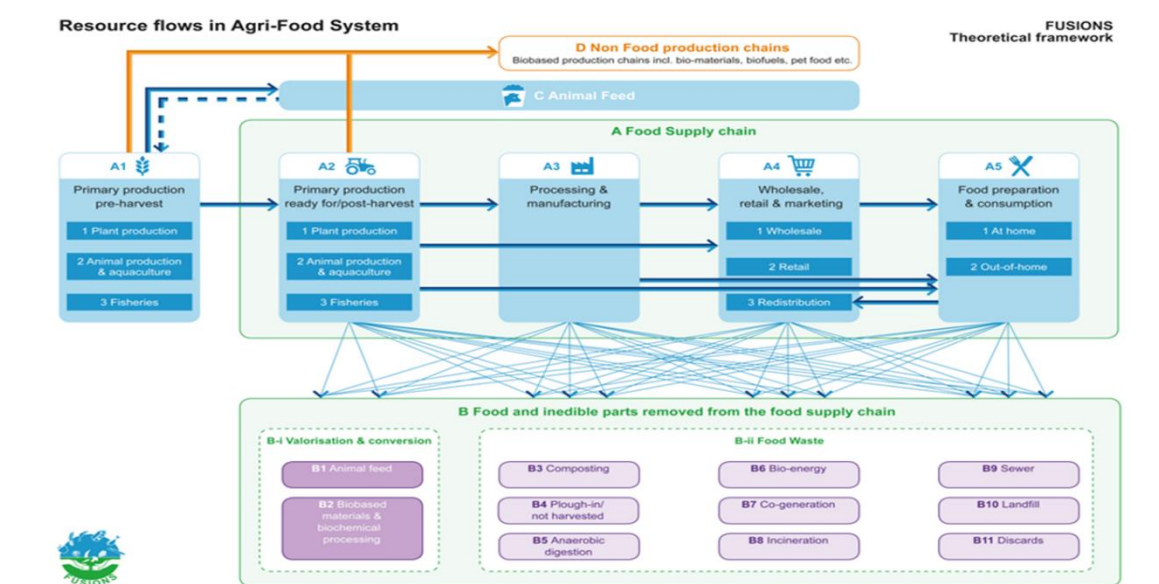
Resource flows in Agri-Food System

FUSIONS
Theoretical framework

D Non Food production chains
Biobased production chains incl. bio-materials, biofuels, pet food etc.

C Animal Feed

A Food Supply chain

A1
Primary production pre-harvest
1 Plant production
2 Animal production & aquaculture
3 Fisheries

A2
Primary production ready for/post-harvest
1 Plant production
2 Animal production & aquaculture
3 Fisheries

A3
Processing & manufacturing

A4
Wholesale, retail & marketing
1 Wholesale
2 Retail
3 Redistribution

A5
Food preparation & consumption
1 At home
2 Out-of-home

B Food and inedible parts removed from the food supply chain

B-i Valorisation & conversion
B1 Animal feed
B2 Biobased materials & biochemical processing

B-ii Food Waste
B3 Composting
B4 Plough-in/ not harvested
B5 Anaerobic digestion
B6 Bio-energy
B7 Co-generation
B8 Incineration
B9 Sewer
B10 Landfill
B11 Discards

FUSIONS